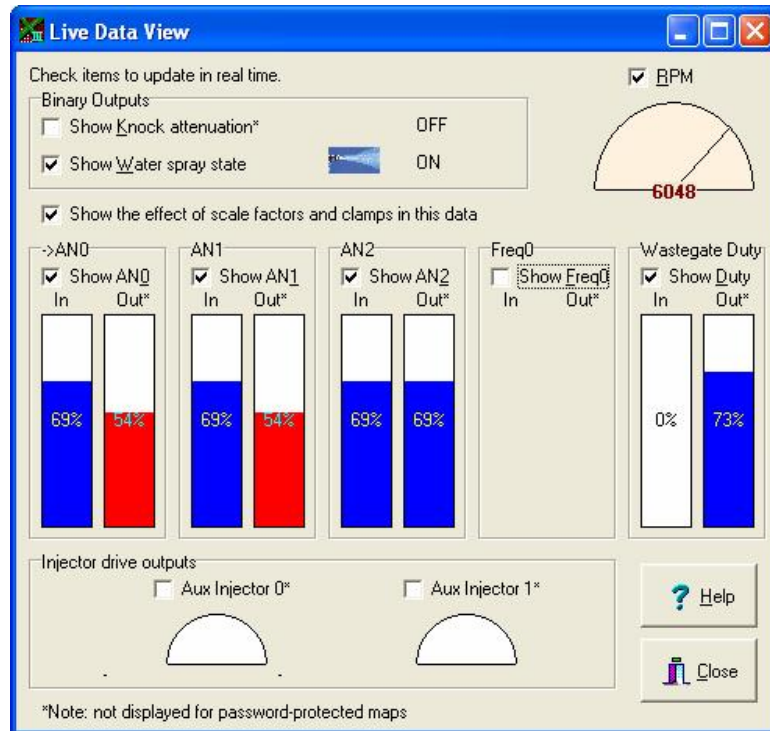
Live Data View

Check items to update in real time.

RPM

Binary Outputs

Show Knock attenuation* OFF

Show Water spray state ON

6048

Show the effect of scale factors and clamps in this data

->AN0
Show AN0
In Out*
69% 54%

AN1
Show AN1
In Out*
69% 54%

AN2
Show AN2
In Out*
69% 69%

Freq0
Show Freq0
In Out*

Wastegate Duty
Show Duty
In Out*
0% 73%

Injector drive outputs

Aux Injector 0*

Aux Injector 1*

Help

Close

*Note: not displayed for password-protected maps